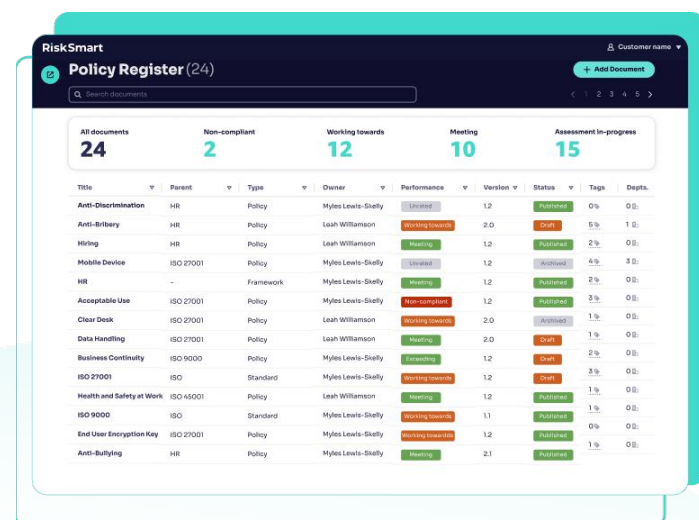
RiskSmart

Customer name

Policy Register (24)

+ Add Document

Search documents

< 1 2 3 4 5 >

| All documents | Non-compliant | Working towards | Meeting | Assessment in-progress |
|---|---|---|---|---|
| 24 | 2 | 12 | 10 | 15 |

| Title | Parent | Type | Owner | Performance | Version | Status | Tags | Depts. |
|---|---|---|---|---|---|---|---|---|
| Anti-Discrimination | HR | Policy | Myles Lewis-Skelly | Unrated | 1.2 | Published | 0 | 0 |
| Anti-Bribery | HR | Policy | Leah Williamson | Working towards | 2.0 | Draft | 5 | 1 |
| Hiring | HR | Policy | Leah Williamson | Meeting | 1.2 | Published | 2 | 0 |
| Mobile Device | ISO 27001 | Policy | Myles Lewis-Skelly | Unrated | 1.2 | Archived | 4 | 3 |
| HR | - | Framework | Myles Lewis-Skelly | Meeting | 1.2 | Published | 2 | 0 |
| Acceptable Use | ISO 27001 | Policy | Myles Lewis-Skelly | Non-compliant | 1.2 | Published | 3 | 0 |
| Clear Desk | ISO 27001 | Policy | Leah Williamson | Working towards | 2.0 | Archived | 1 | 0 |
| Data Handling | ISO 27001 | Policy | Leah Williamson | Meeting | 2.0 | Draft | 1 | 0 |
| Business Continuity | ISO 9000 | Policy | Myles Lewis-Skelly | Exceeding | 1.2 | Draft | 2 | 0 |
| ISO 27001 | ISO | Standard | Myles Lewis-Skelly | Working towards | 1.2 | Draft | 3 | 0 |
| Health and Safety at Work | ISO 45001 | Policy | Leah Williamson | Meeting | 1.2 | Published | 1 | 0 |
| ISO 9000 | ISO | Standard | Myles Lewis-Skelly | Working towards | 1.1 | Published | 1 | 0 |
| End User Encryption Key | ISO 27001 | Policy | Myles Lewis-Skelly | Working towards | 1.2 | Published | 0 | 0 |
| Anti-Bullying | HR | Policy | Myles Lewis-Skelly | Meeting | 2.1 | Published | 1 | 0 |